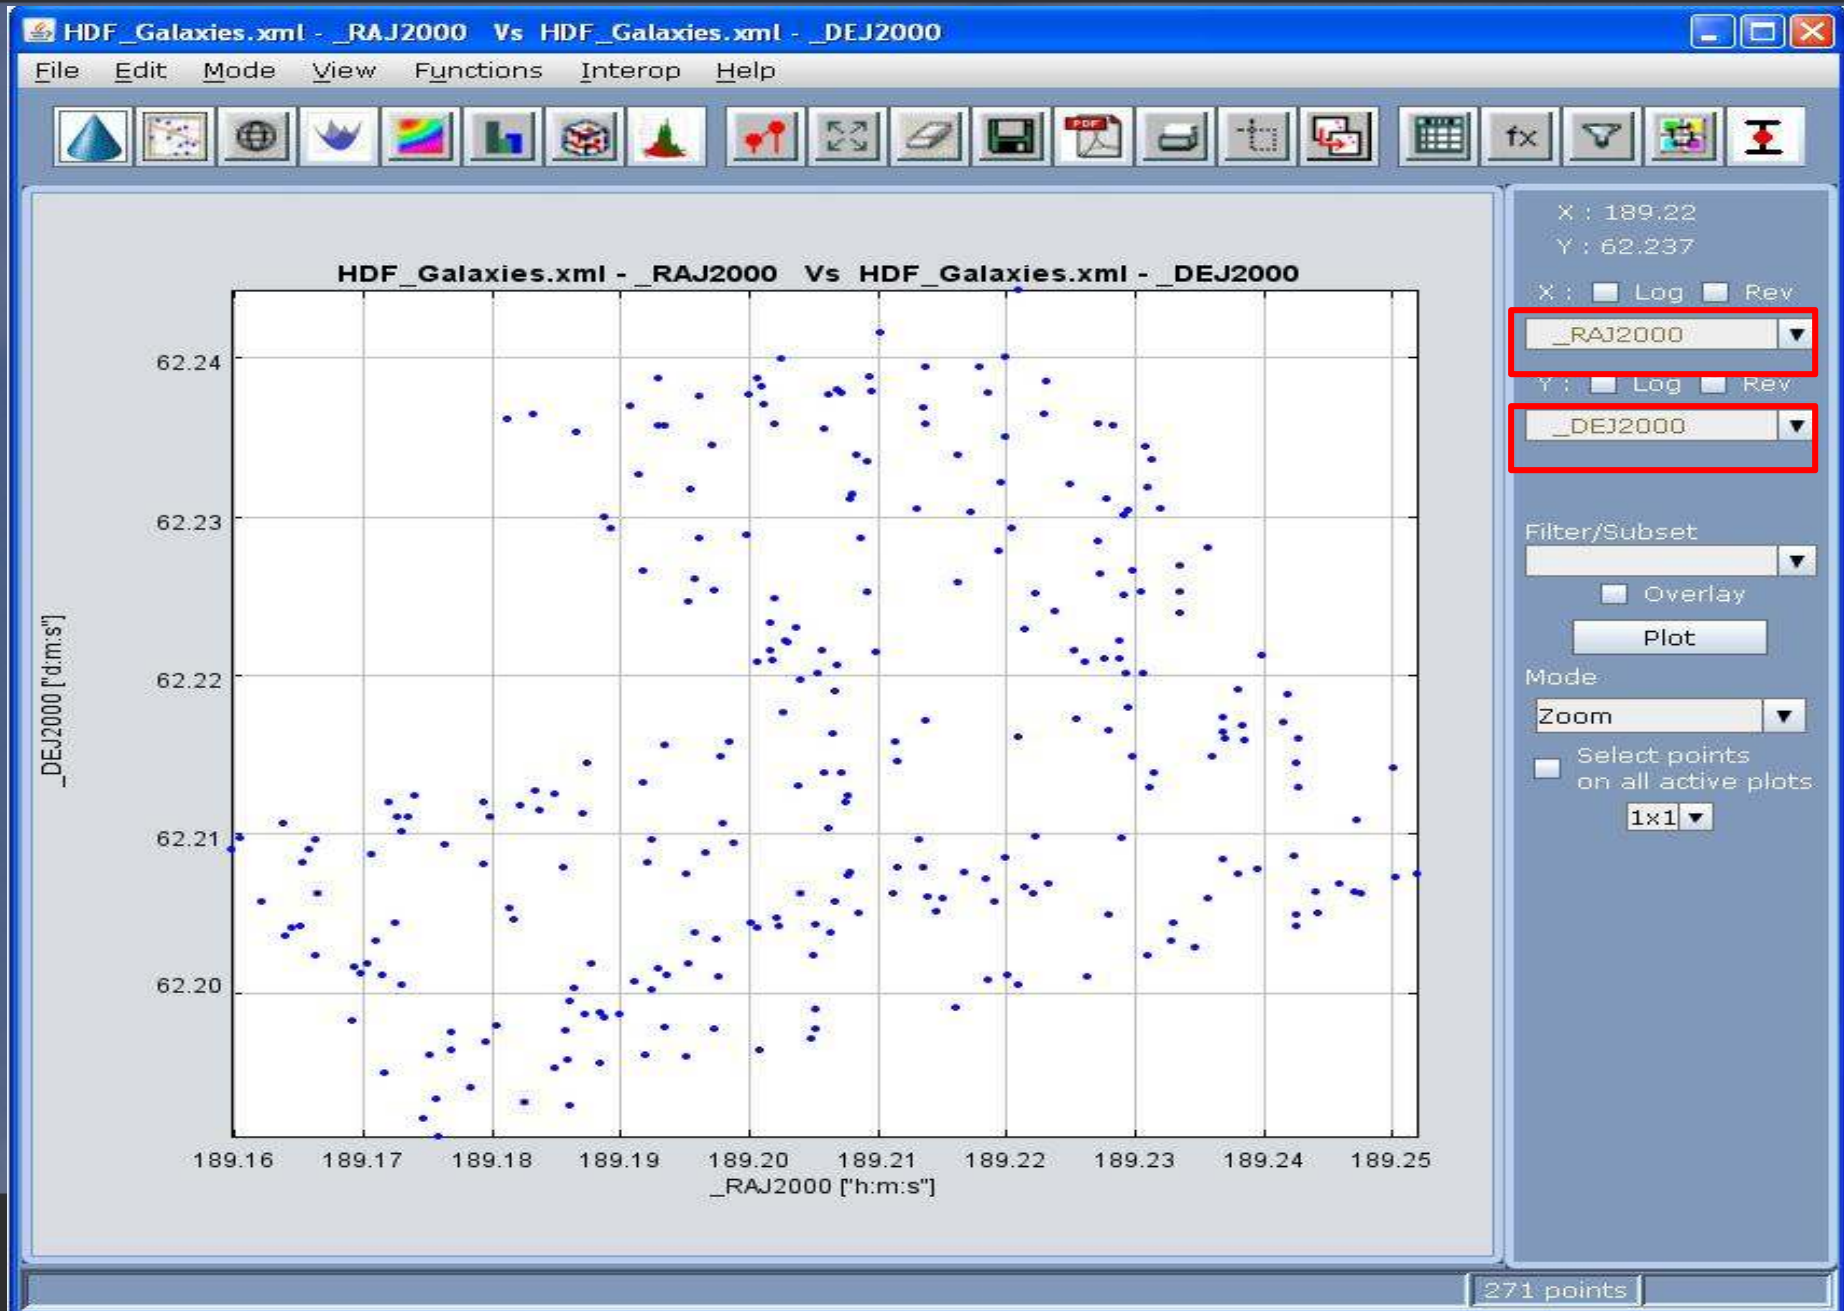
HDF_Galaxies.xml - _RAJ2000 Vs HDF_Galaxies.xml - _DEJ2000

File Edit Mode View Functions Interop Help

fx

HDF_Galaxies.xml - _RAJ2000 Vs HDF_Galaxies.xml - _DEJ2000

62.24
62.23
62.22
62.21
62.20

_DEJ2000 ["d:m:s"]

189.16 189.17 189.18 189.19 189.20 189.21 189.22 189.23 189.24 189.25

_RAJ2000 ["h:m:s"]

X : 189.22
Y : 62.237

X : Log Rev
_RAJ2000
Y : Log Rev
_DEJ2000

Filter/Subset
Overlay
Plot
Mode
Zoom
Select points on all active plots
1x1

271 points